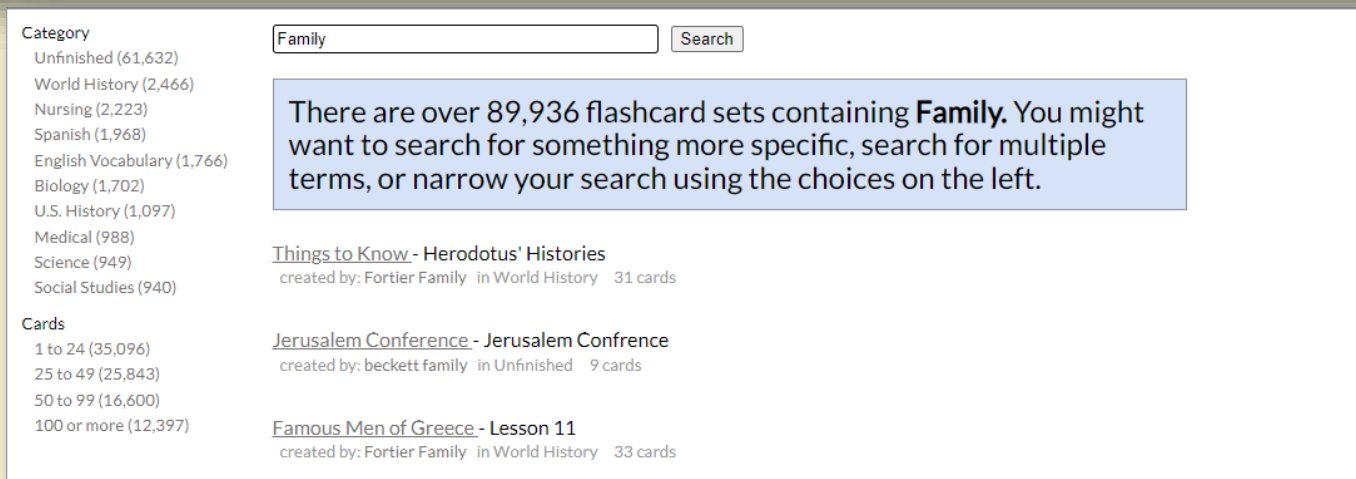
Category
Unfinished (61,632)
World History (2,466)
Nursing (2,223)
Spanish (1,968)
English Vocabulary (1,766)
Biology (1,702)
U.S. History (1,097)
Medical (988)
Science (949)
Social Studies (940)

Cards
1 to 24 (35,096)
25 to 49 (25,843)
50 to 99 (16,600)
100 or more (12,397)

Family

Search

There are over 89,936 flashcard sets containing **Family.** You might want to search for something more specific, search for multiple terms, or narrow your search using the choices on the left.

Things to Know - Herodotus' Histories
created by: Fortier Family in World History 31 cards

Jerusalem Conference - Jerusalem Confrence
created by: beckett family in Unfinished 9 cards

Famous Men of Greece - Lesson 11
created by: Fortier Family in World History 33 cards